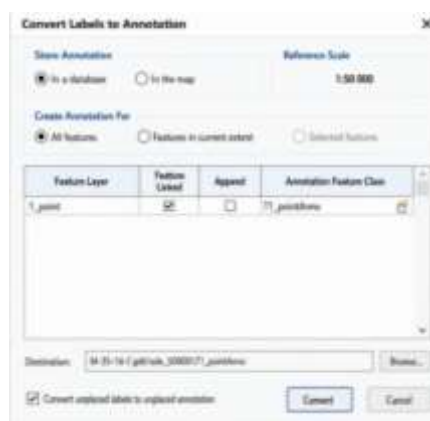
Convert Labels to Annotation

Store Annotation
In a database
In the map

Reference Scale
1:50 000

Create Annotation For
All features
Features in current extent
Selected features

| Feature Layer | Feature Linked | Append | Annotation Feature Class |
|---|---|---|---|
| T_point | ☑ | ☐ | T_pointAnno |

Destination: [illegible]
Browse...

Convert unplaced labels to unplaced annotation

Convert
Cancel